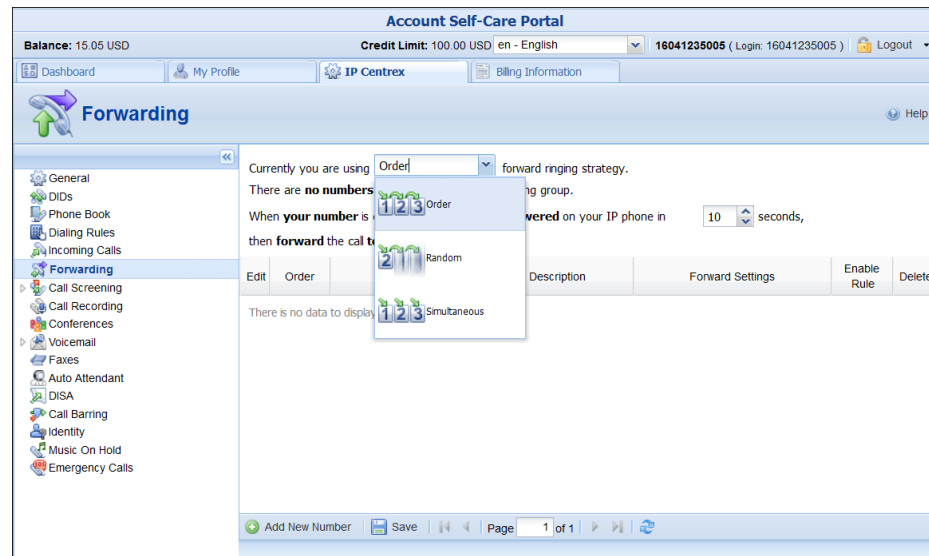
Account Self-Care Portal

Balance: 15.05 USD

Credit Limit: 100.00 USD en - English

16041235005 ( Login: 16041235005 ) Logout

Dashboard My Profile IP Centrex Billing Information

Forwarding

Help

General
DIDs
Phone Book
Dialing Rules
Incoming Calls
Forwarding
Call Screening
Call Recording
Conferences
Voicemail
Faxes
Auto Attendant
DISA
Call Barring
Identity
Music On Hold
Emergency Calls

Currently you are using Order forward ringing strategy.

There are no numbers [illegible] ng group.

When your number is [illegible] wered on your IP phone in 10 seconds,

then forward the call t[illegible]

Order

Random

Simultaneous

| Edit | Order | | Description | Forward Settings | Enable Rule | Delete |
|---|---|---|---|---|---|---|

There is no data to displa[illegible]

Add New Number Save Page 1 of 1